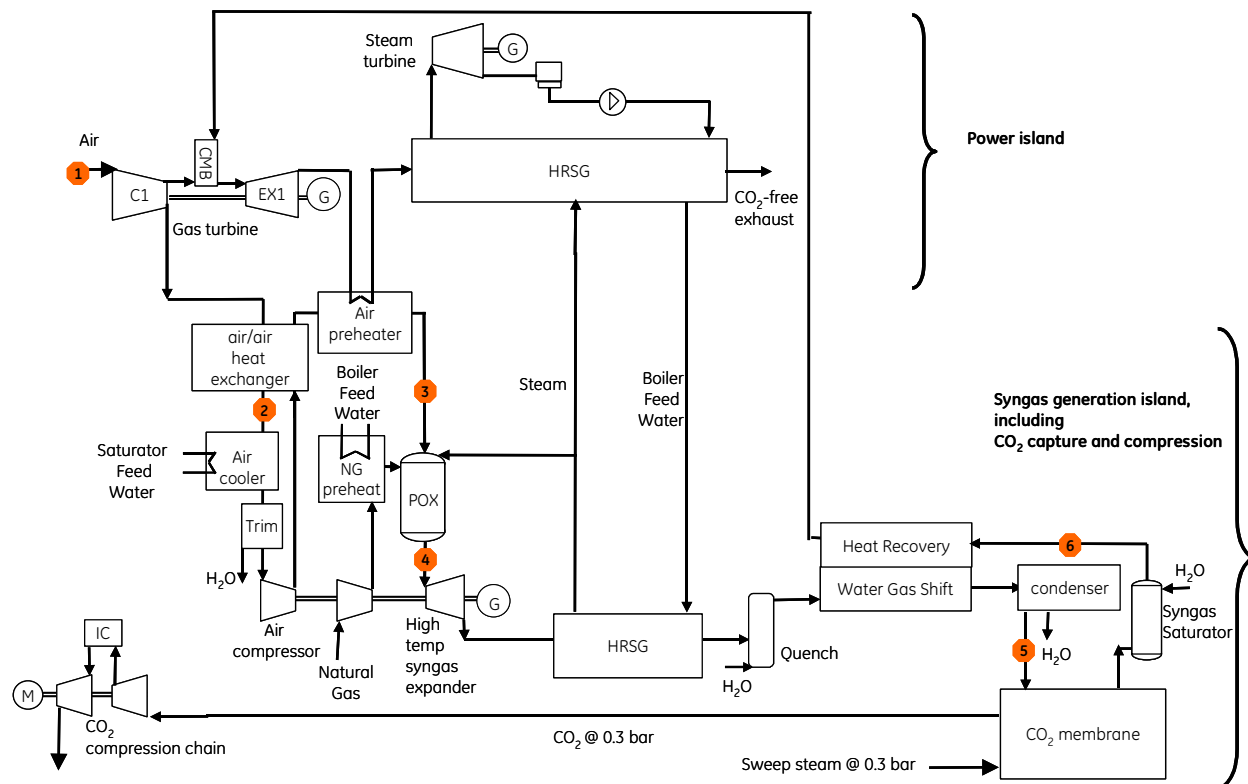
Steam turbine

G

Power island

Air

1

CMB

C1

EX1

G

HRSG

$CO_2$-free exhaust

Gas turbine

Air preheater

air/air heat exchanger

2

Boiler Feed Water

3

Steam

Boiler Feed Water

Syngas generation island, including $CO_2$ capture and compression

Saturator Feed Water

Air cooler

NG preheat

POX

Trim

4

$H_2O$

Heat Recovery

6

Water Gas Shift

condenser

$H_2O$

G

Syngas Saturator

Air compressor

High temp syngas expander

HRSG

Quench

Natural Gas

5

$H_2O$

IC

$H_2O$

M

$CO_2$ compression chain

$CO_2$ @ 0.3 bar

$CO_2$ membrane

Sweep steam @ 0.3 bar